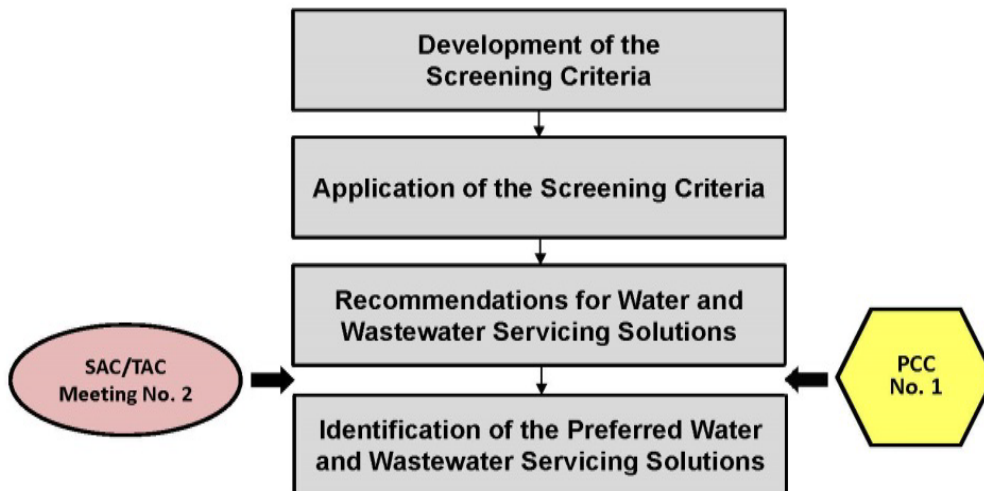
Development of the Screening Criteria

Application of the Screening Criteria

Recommendations for Water and Wastewater Servicing Solutions

SAC/TAC Meeting No. 2

PCC No. 1

Identification of the Preferred Water and Wastewater Servicing Solutions